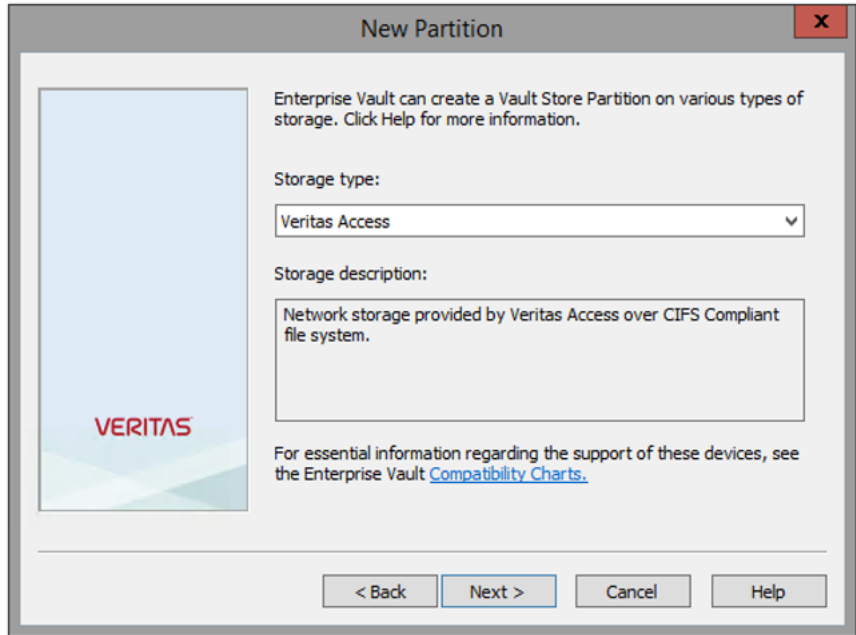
New Partition

x

VERITAS

Enterprise Vault can create a Vault Store Partition on various types of storage. Click Help for more information.

Storage type:

Veritas Access

Storage description:

Network storage provided by Veritas Access over CIFS Compliant file system.

For essential information regarding the support of these devices, see the Enterprise Vault Compatibility Charts.

< Back | Next > | Cancel | Help